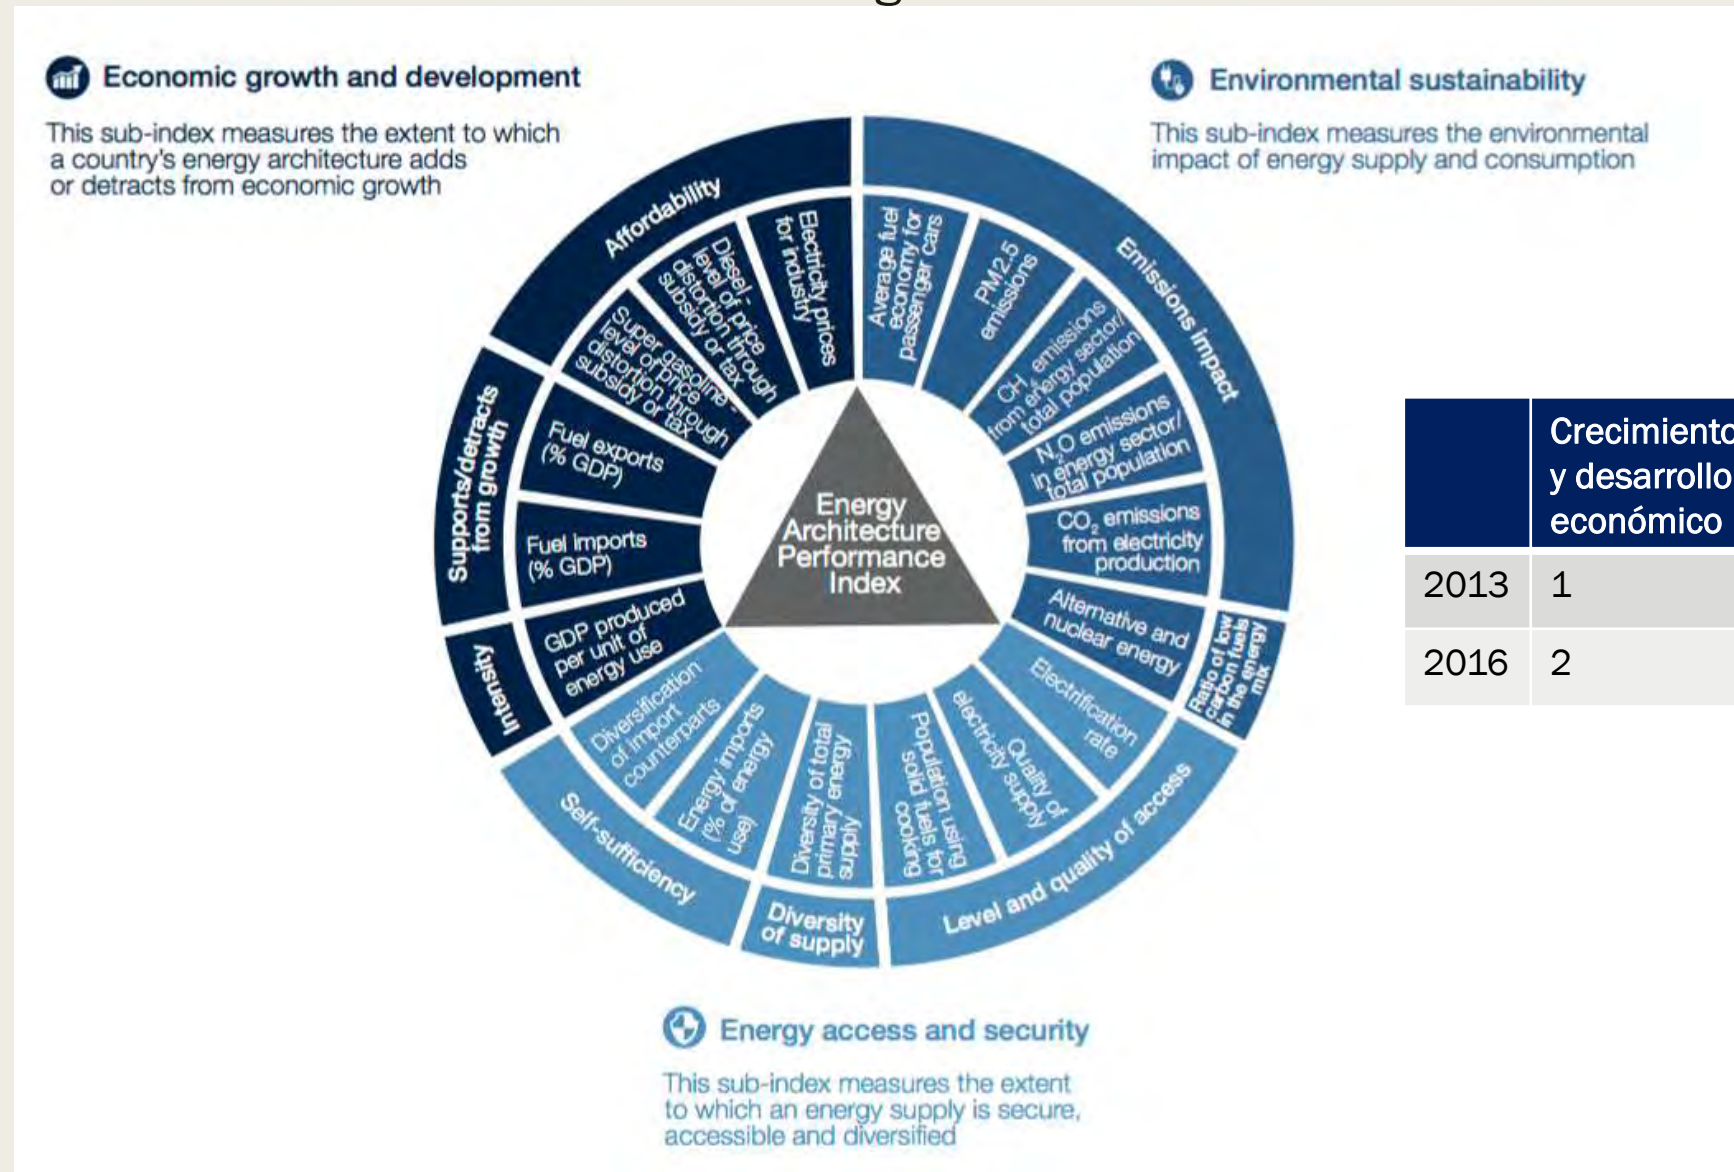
Economic growth and development

This sub-index measures the extent to which a country's energy architecture adds or detracts from economic growth

Environmental sustainability

This sub-index measures the environmental impact of energy supply and consumption

Affordability

Electricity prices for industry

Diesel - level of price distortion through subsidy or tax

Super gasoline - level of price distortion through subsidy or tax

Supports/detracts from growth

Fuel exports (% GDP)

Fuel imports (% GDP)

Intensity

GDP produced per unit of energy use

Emissions impact

Average fuel economy for passenger cars

PM2.5 emissions

$CH_4$ emissions from energy sector/ total population

$N_2O$ emissions in energy sector/ total population

$CO_2$ emissions from electricity production

Ratio of low carbon fuels in the energy mix

Alternative and nuclear energy

Electrification rate

Quality of electricity supply

Population using solid fuels for cooking

Level and quality of access

Diversity of total primary energy supply

Diversity of supply

Energy imports (% of energy use)

Diversification of import counterparts

Self-sufficiency

Energy Architecture Performance Index

Energy access and security

This sub-index measures the extent to which an energy supply is secure, accessible and diversified

| | Crecimiento y desarrollo económico |
|---|---|
| 2013 | 1 |
| 2016 | 2 |